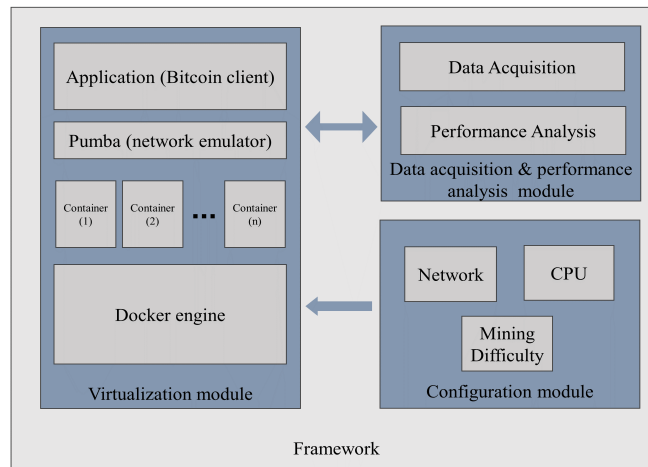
Application (Bitcoin client)

Pumba (network emulator)

Container (1)

Container (2)

...

Container (n)

Docker engine

Virtualization module

Data Acquisition

Performance Analysis

Data acquisition & performance analysis module

Network

CPU

Mining Difficulty

Configuration module

Framework